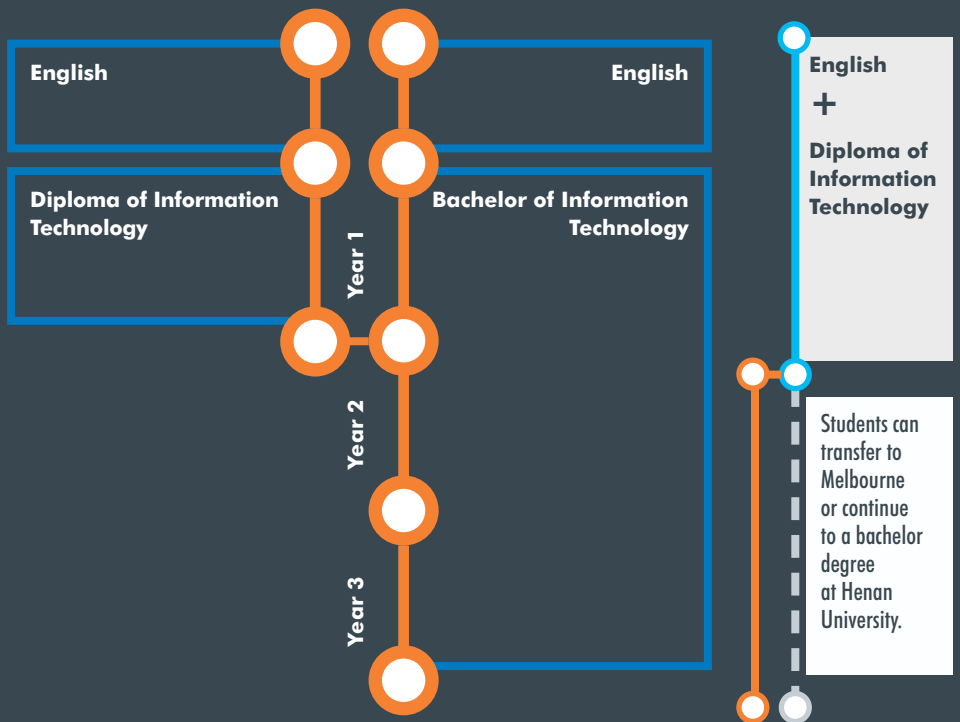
English

English

Diploma of Information Technology

Bachelor of Information Technology

Year 1

Year 2

Year 3

English
+
Diploma of Information Technology

Students can transfer to Melbourne or continue to a bachelor degree at Henan University.